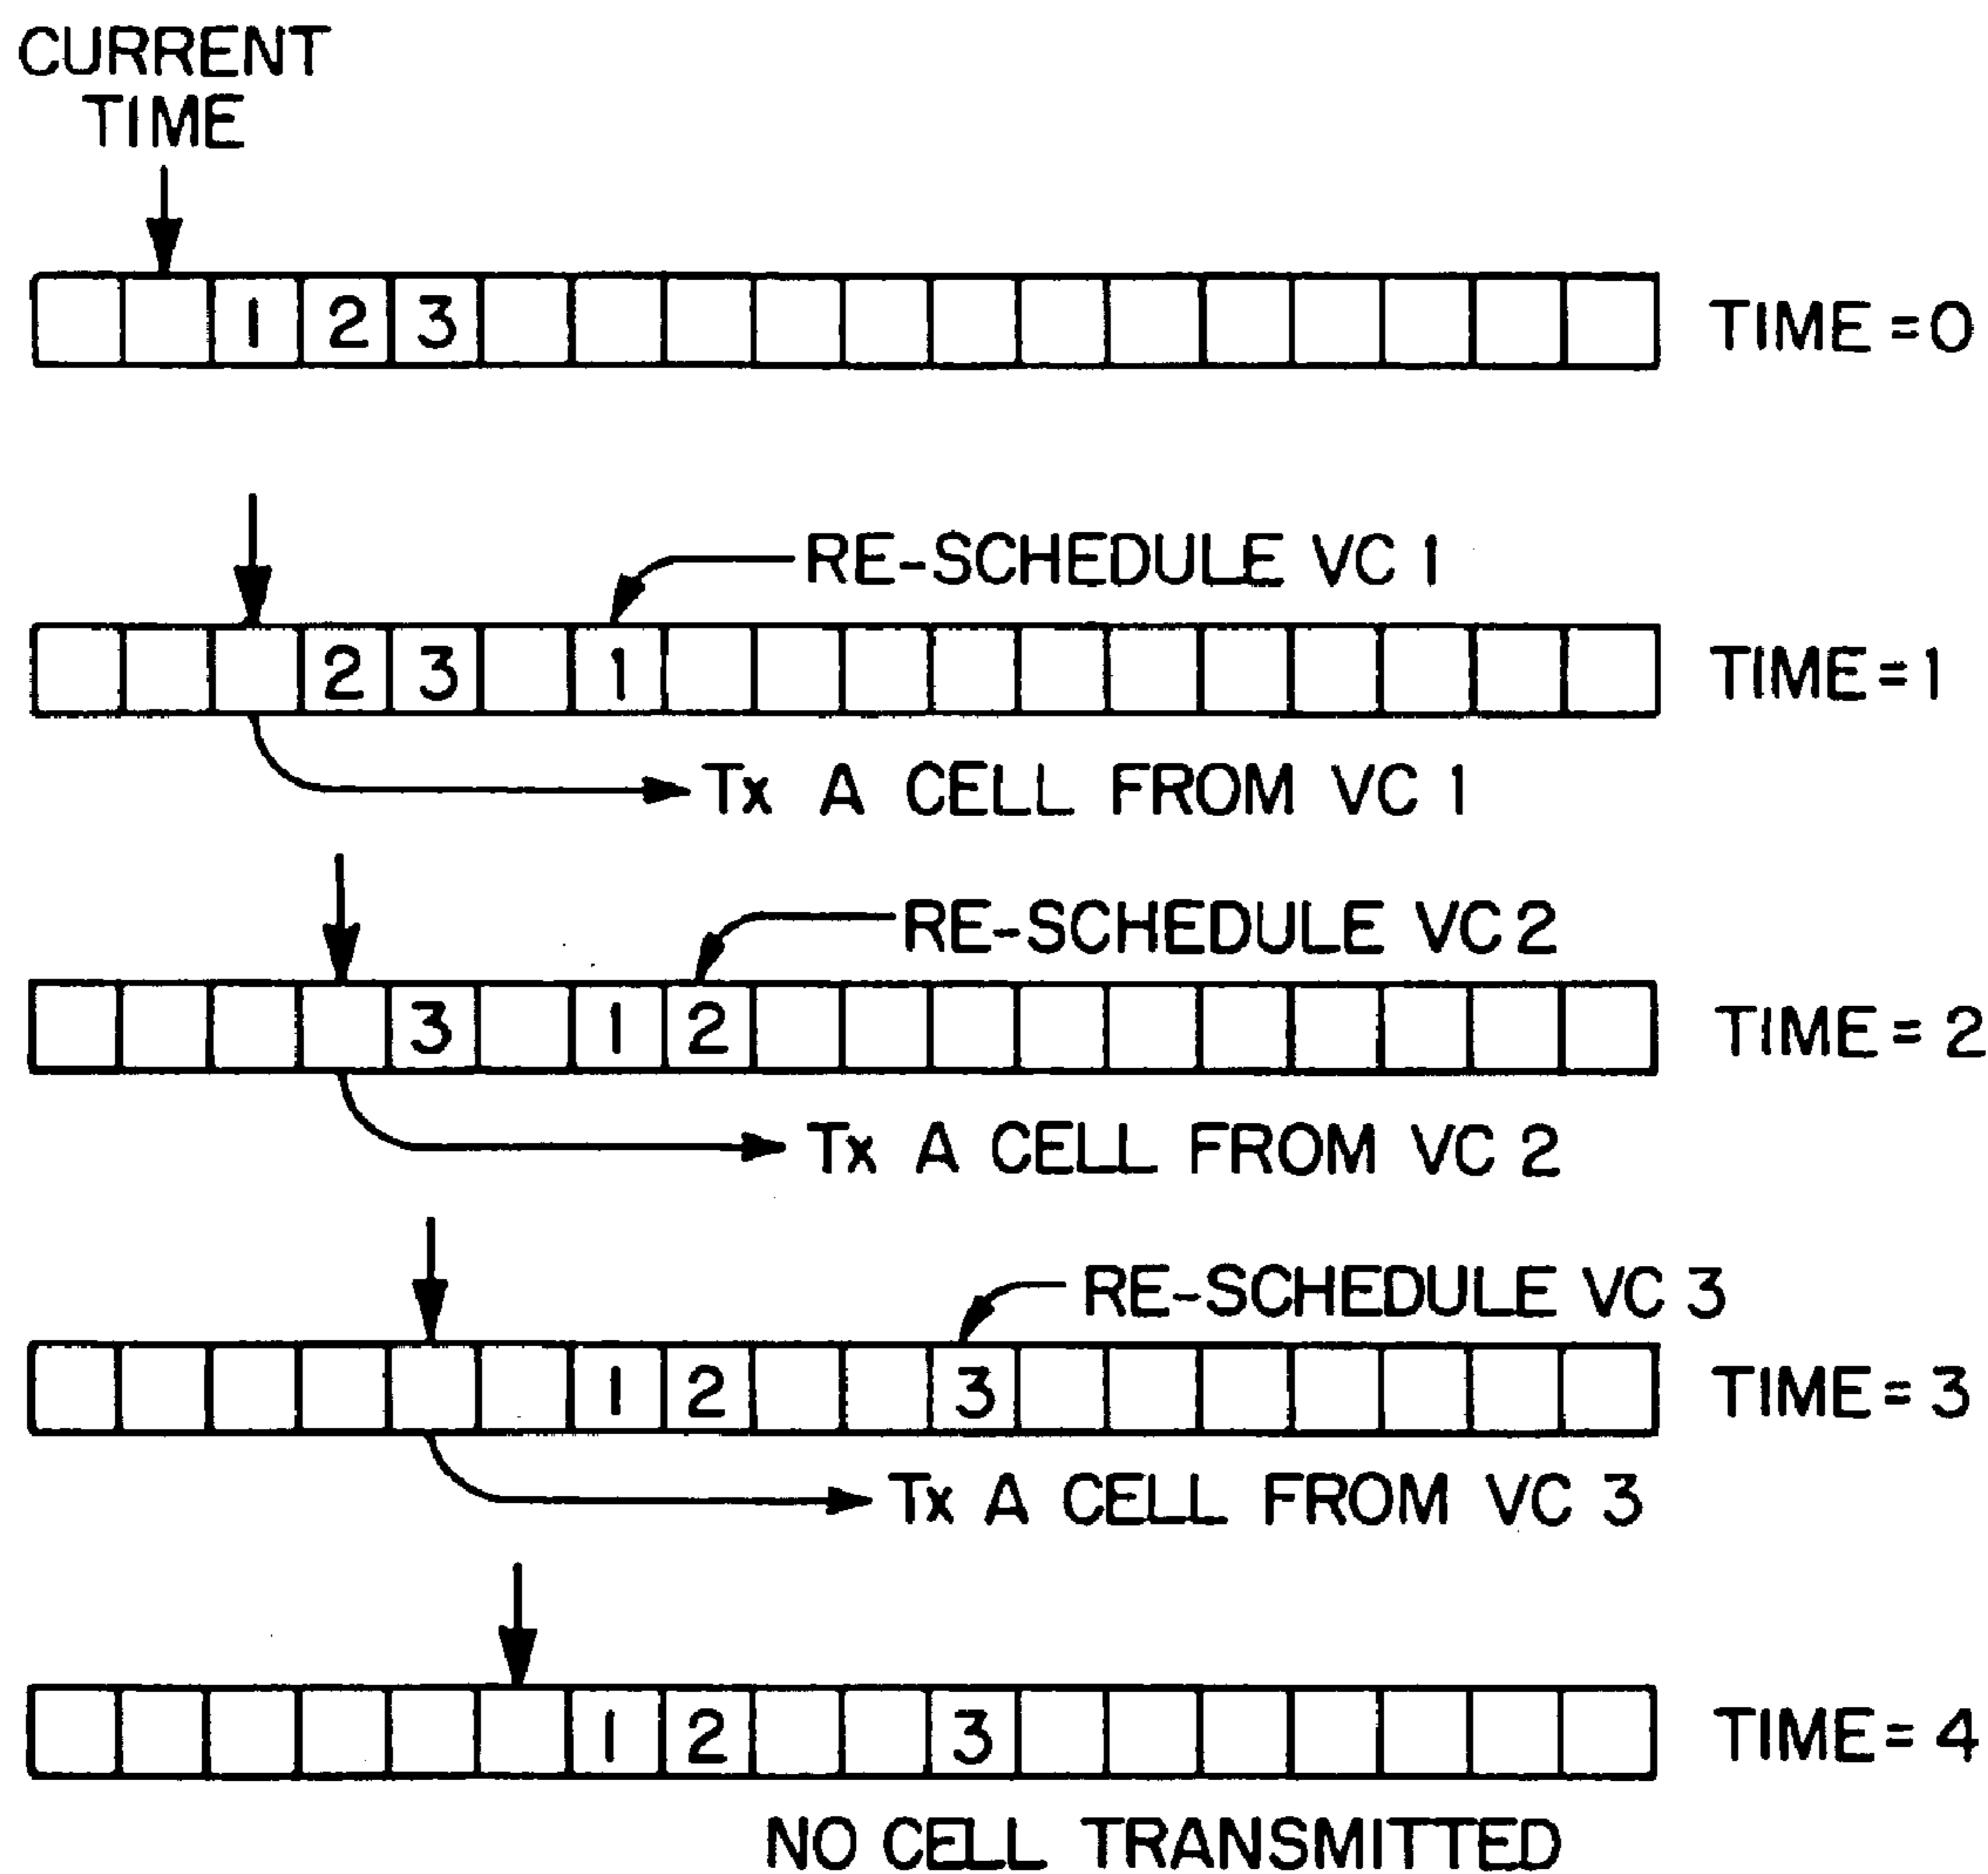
CURRENT TIME

1 2 3

TIME = 0

RE-SCHEDULE VC 1

2 3 1

TIME = 1

Tx A CELL FROM VC 1

RE-SCHEDULE VC 2

3 1 2

TIME = 2

Tx A CELL FROM VC 2

RE-SCHEDULE VC 3

1 2 3

TIME = 3

Tx A CELL FROM VC 3

1 2 3

TIME = 4

NO CELL TRANSMITTED